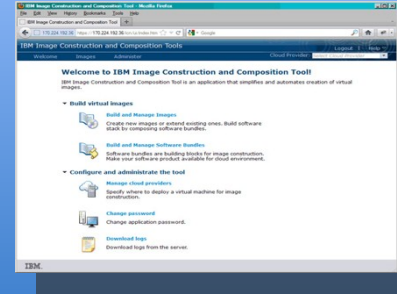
IBM Image Construction and Composition Tool - Mozilla Firefox
File Edit View History Bookmarks Tools Help
IBM Image Construction and Composition Tool +
170.224.192.36 https://170.224.192.36/ice/ui/index.htm
Google

IBM Image Construction and Composition Tools
Logout | Help
Welcome Images Administer
Cloud Provider: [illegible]

Welcome to IBM Image Construction and Composition Tool!
IBM Image Construction and Composition Tool is an application that simplifies and automates creation of virtual images.

▼ Build virtual images

Build and Manage Images
Create new images or extend existing ones. Build software stack by composing software bundles.

Build and Manage Software Bundles
Software bundles are building blocks for image construction. Make your software product available for cloud environment.

▼ Configure and administrate the tool

Manage cloud providers
Specify where to deploy a virtual machine for image construction.

Change password
Change application password.

Download logs
Download logs from the server.

IBM.